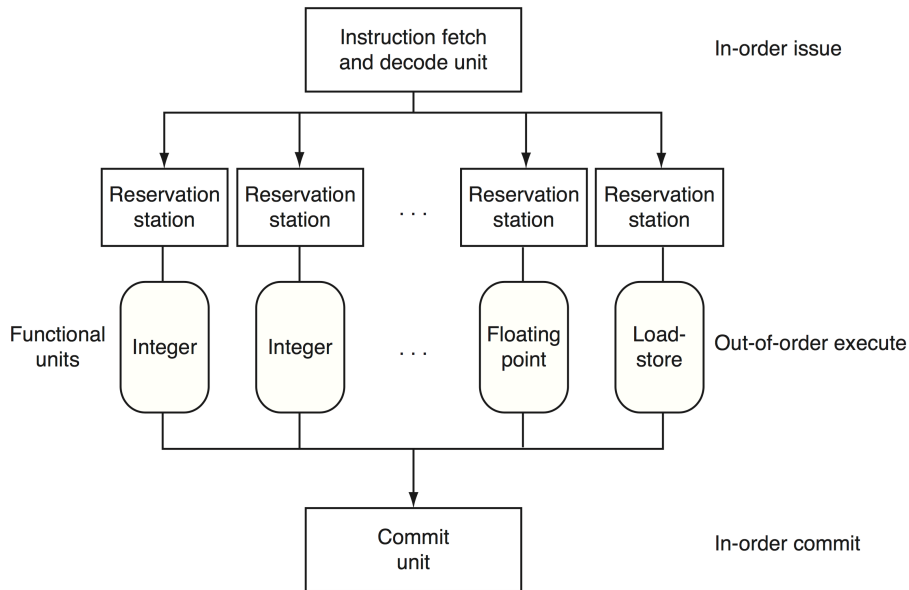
Instruction fetch and decode unit

In-order issue

Reservation station

Reservation station

. . .

Reservation station

Reservation station

Functional units

Integer

Integer

. . .

Floating point

Load-store

Out-of-order execute

Commit unit

In-order commit